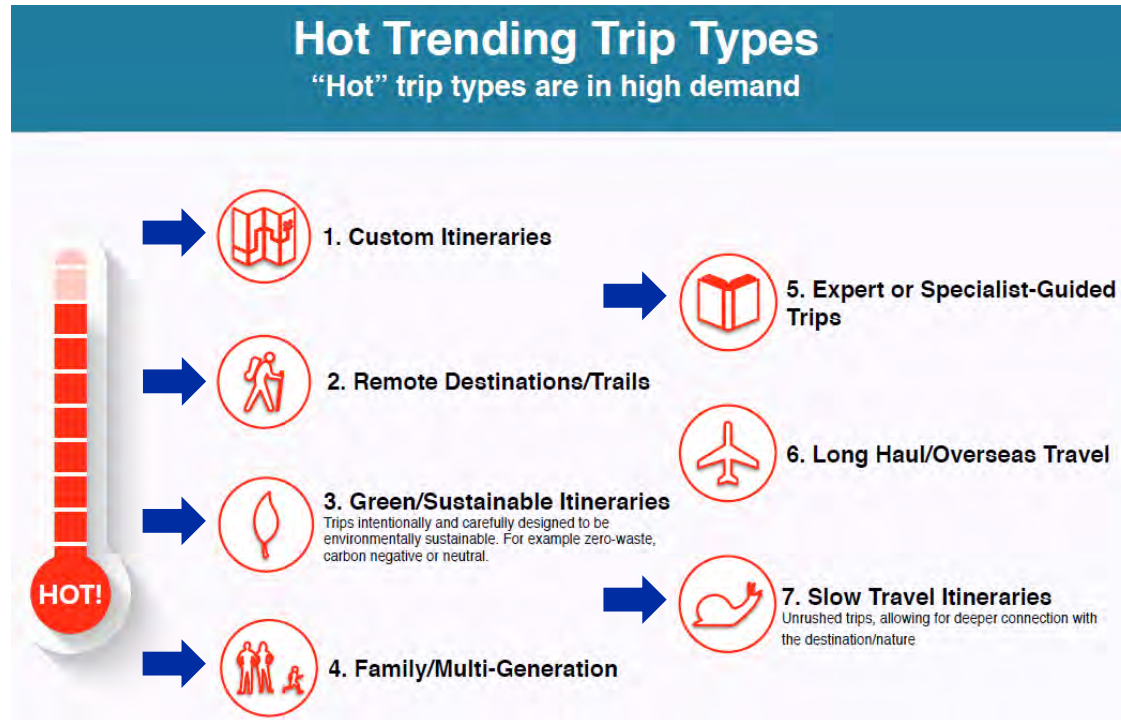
Hot Trending Trip Types
“Hot” trip types are in high demand

HOT!

1. Custom Itineraries

2. Remote Destinations/Trails

3. Green/Sustainable Itineraries
Trips intentionally and carefully designed to be environmentally sustainable. For example zero-waste, carbon negative or neutral.

4. Family/Multi-Generation

5. Expert or Specialist-Guided Trips

6. Long Haul/Overseas Travel

7. Slow Travel Itineraries
Unrushed trips, allowing for deeper connection with the destination/nature